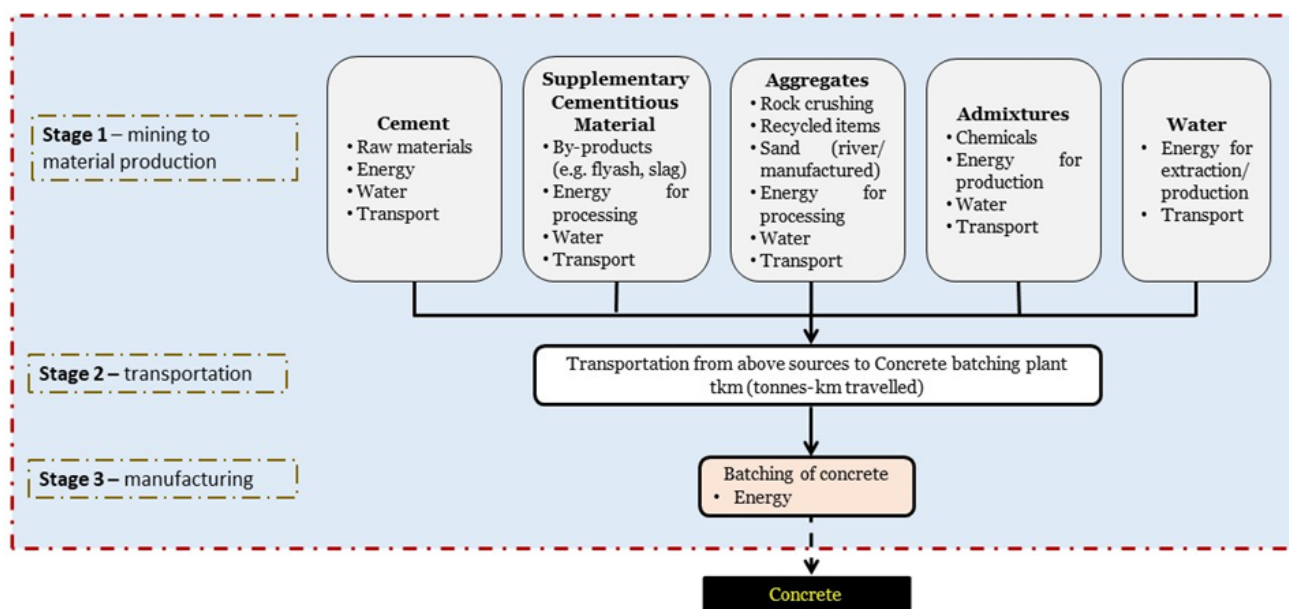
**Stage 1** – mining to material production

**Stage 2 –** transportation

**Stage 3 –** manufacturing

**Cement**
• Raw materials
• Energy
• Water
• Transport

**Supplementary Cementitious Material**
• By-products (e.g. flyash, slag)
• Energy for processing
• Water
• Transport

**Aggregates**
• Rock crushing
• Recycled items
• Sand (river/ manufactured)
• Energy for processing
• Water
• Transport

**Admixtures**
• Chemicals
• Energy for production
• Water
• Transport

**Water**
• Energy for extraction/ production
• Transport

Transportation from above sources to Concrete batching plant tkm (tonnes-km travelled)

Batching of concrete
• Energy

Concrete